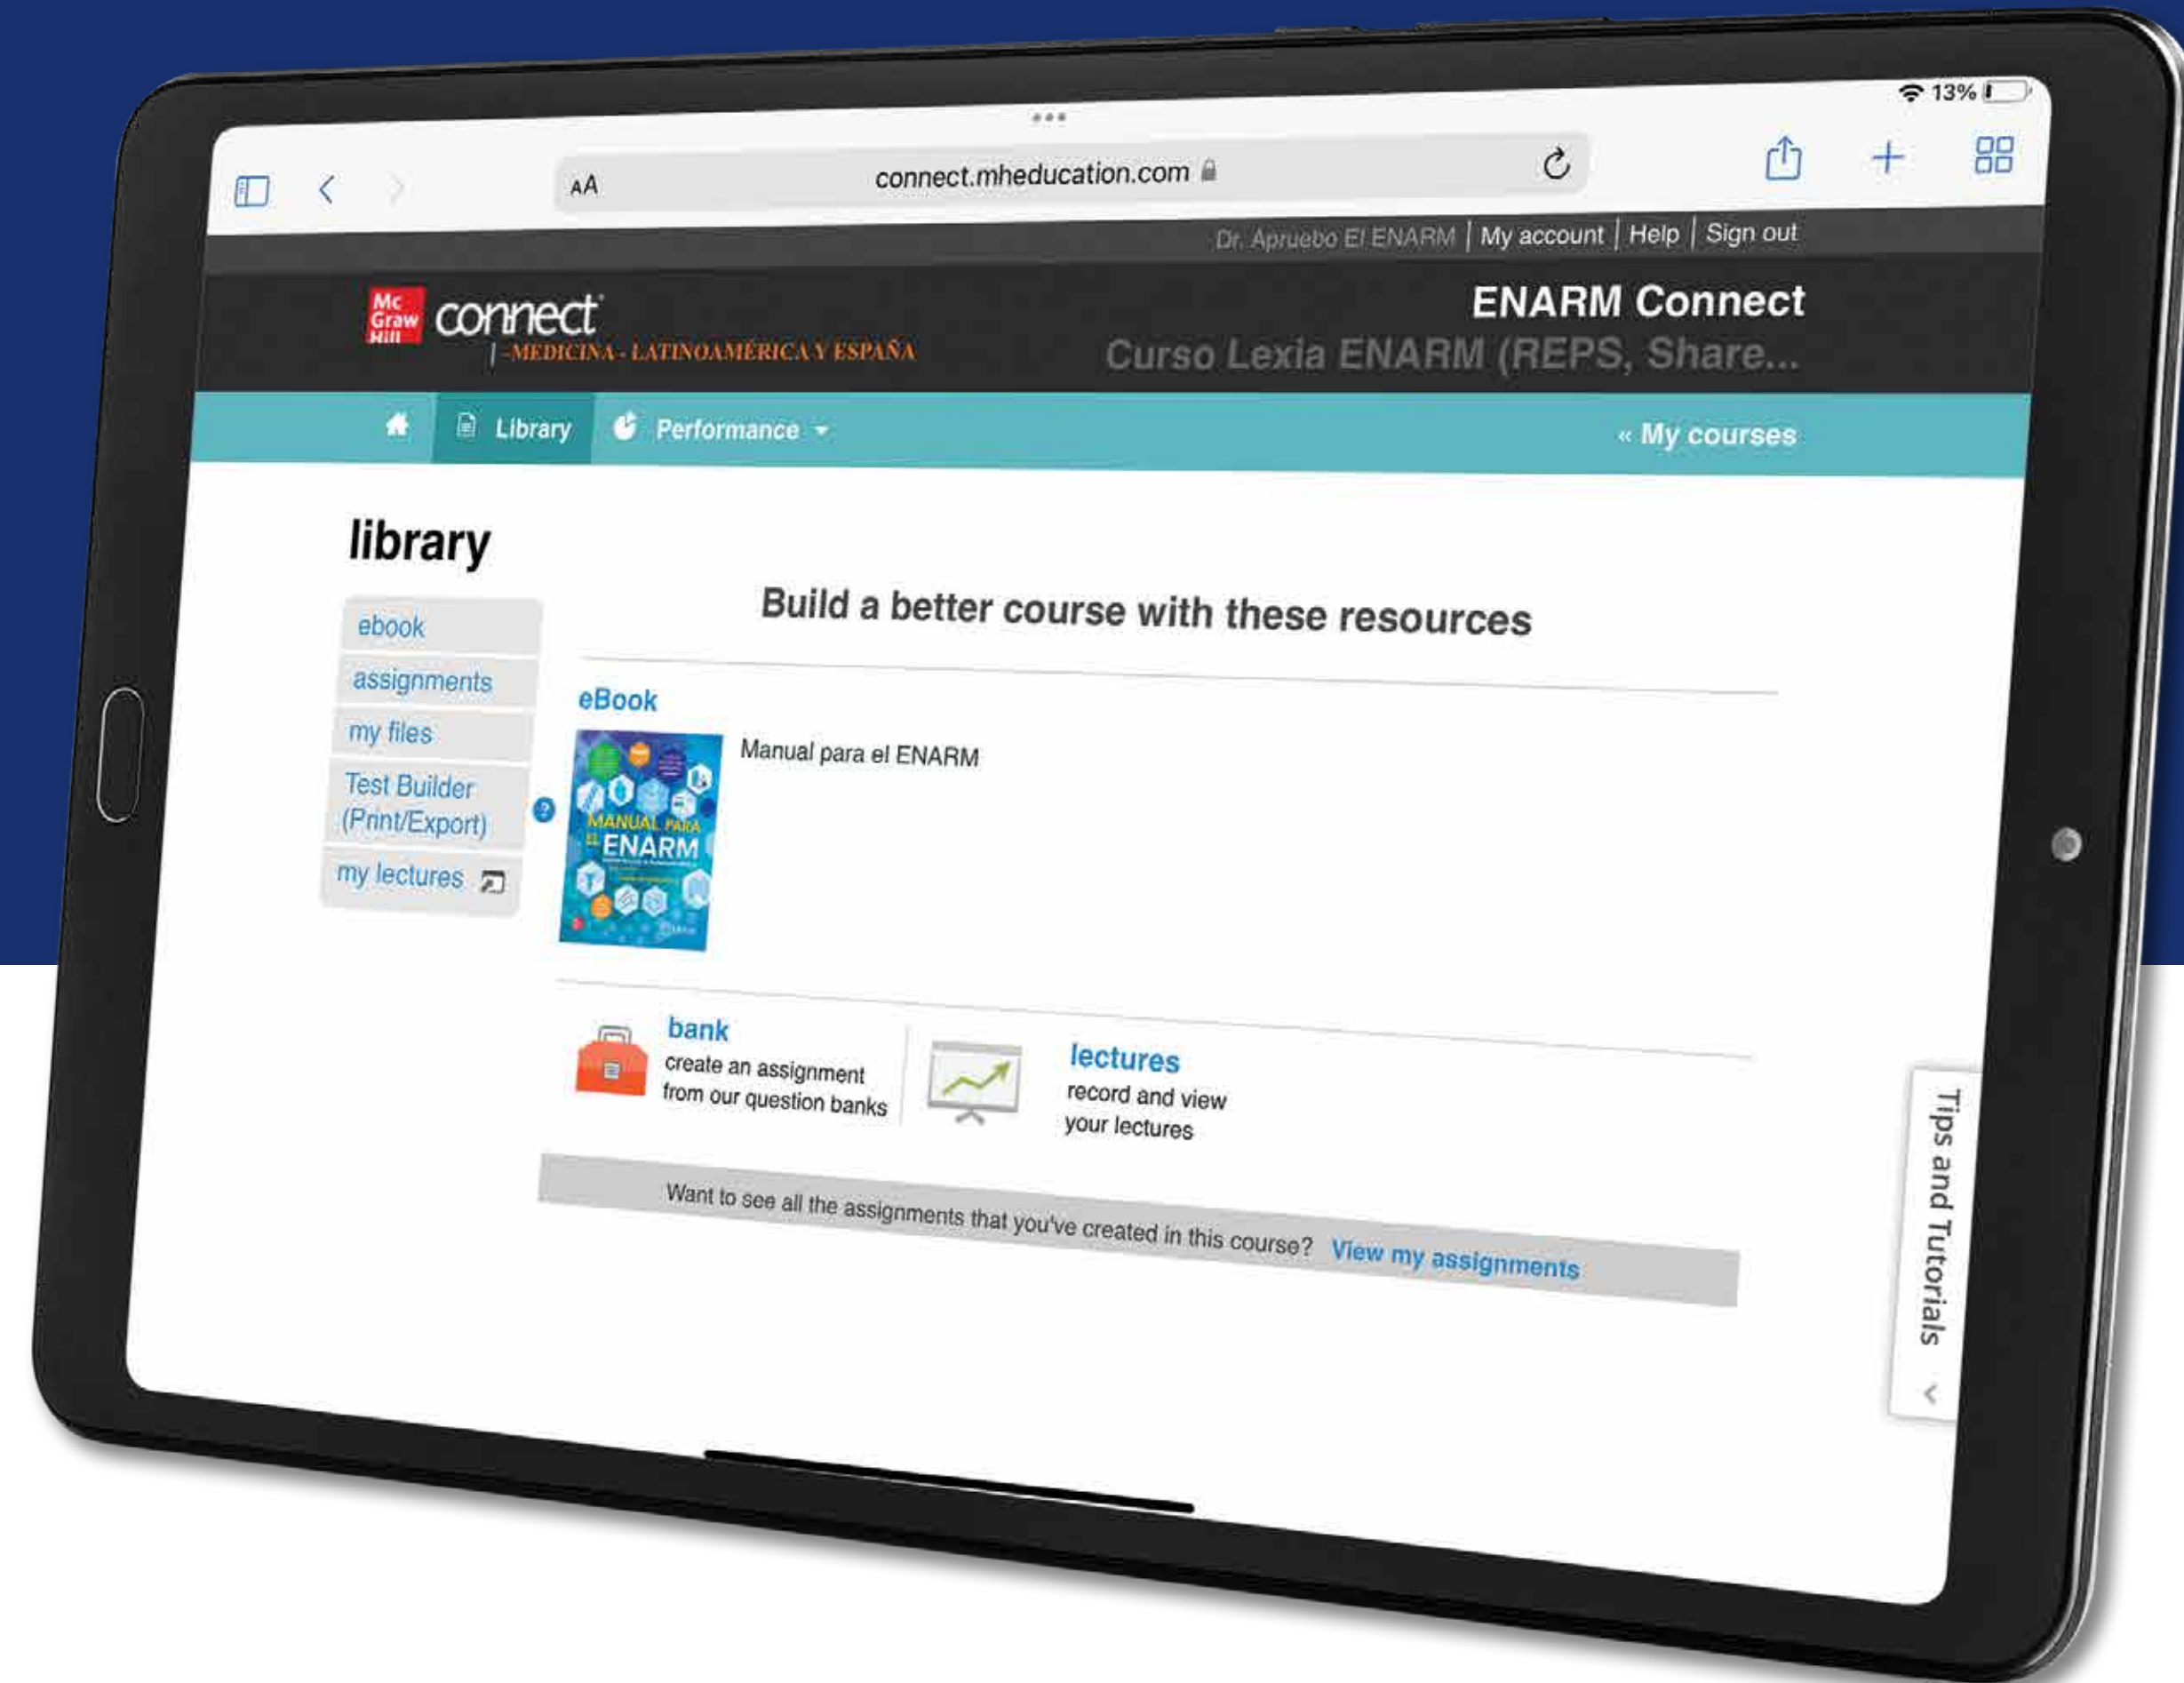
13%

AA connect.mheducation.com

Dr. Apruebo El ENARM | My account | Help | Sign out

Mc Graw Hill connect | -MEDICINA - LATINOAMÉRICA Y ESPAÑA

ENARM Connect
Curso Lexia ENARM (REPS, Share...

Library Performance

« My courses

library

ebook
assignments
my files
Test Builder (Print/Export)
my lectures

Build a better course with these resources

eBook

MANUAL PARA EL ENARM

Manual para el ENARM

bank
create an assignment from our question banks

lectures
record and view your lectures

Want to see all the assignments that you've created in this course? View my assignments

Tips and Tutorials